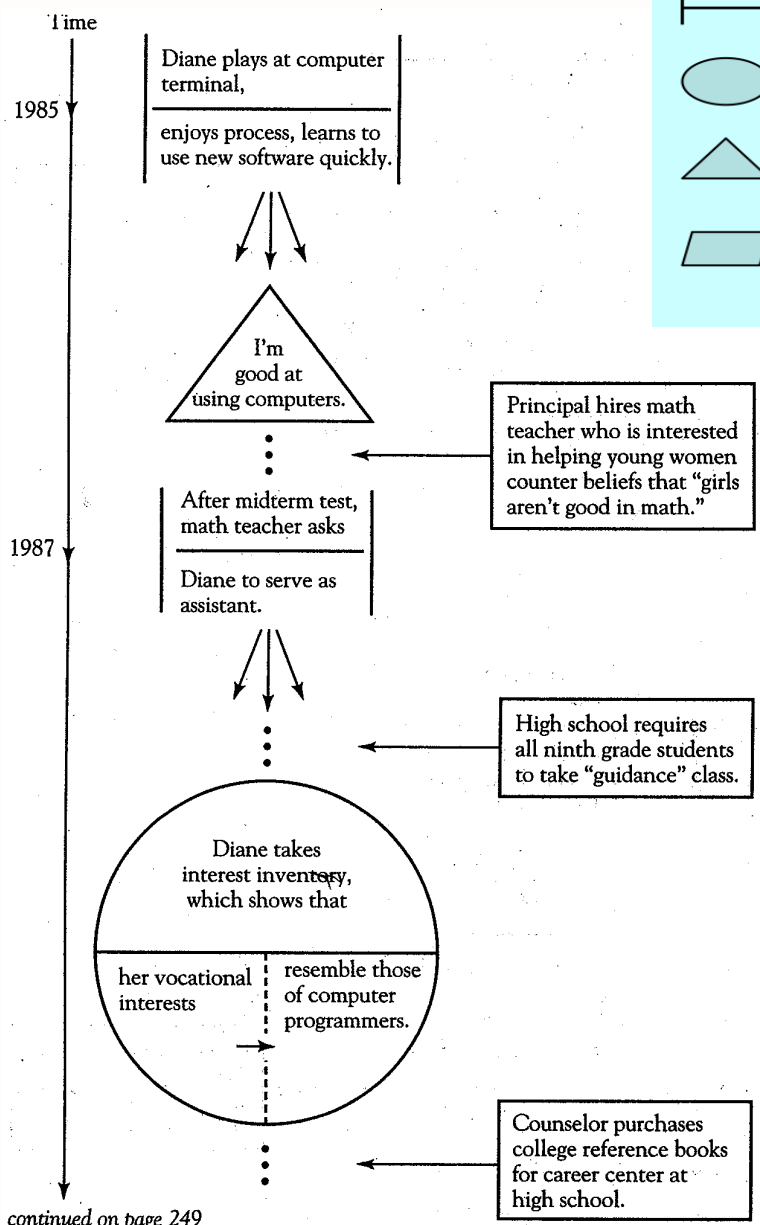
Time

1985

Diane plays at computer terminal,

enjoys process, learns to use new software quickly.

I'm good at using computers.

Principal hires math teacher who is interested in helping young women counter beliefs that "girls aren't good in math."

1987

After midterm test, math teacher asks

Diane to serve as assistant.

High school requires all ninth grade students to take "guidance" class.

Diane takes interest inventory, which shows that

her vocational interests

resemble those of computer programmers.

Counselor purchases college reference books for career center at high school.

continued on page 249